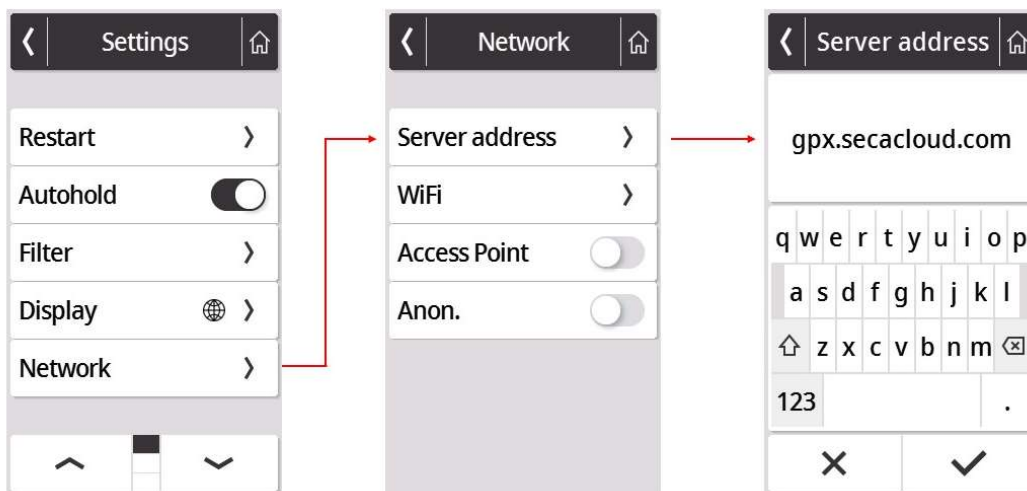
Settings

Restart

Autohold

Filter

Display

Network

Network

Server address

WiFi

Access Point

Anon.

Server address

gpx.secacloud.com

q w e r t y u i o p

a s d f g h j k l

z x c v b n m

123

.